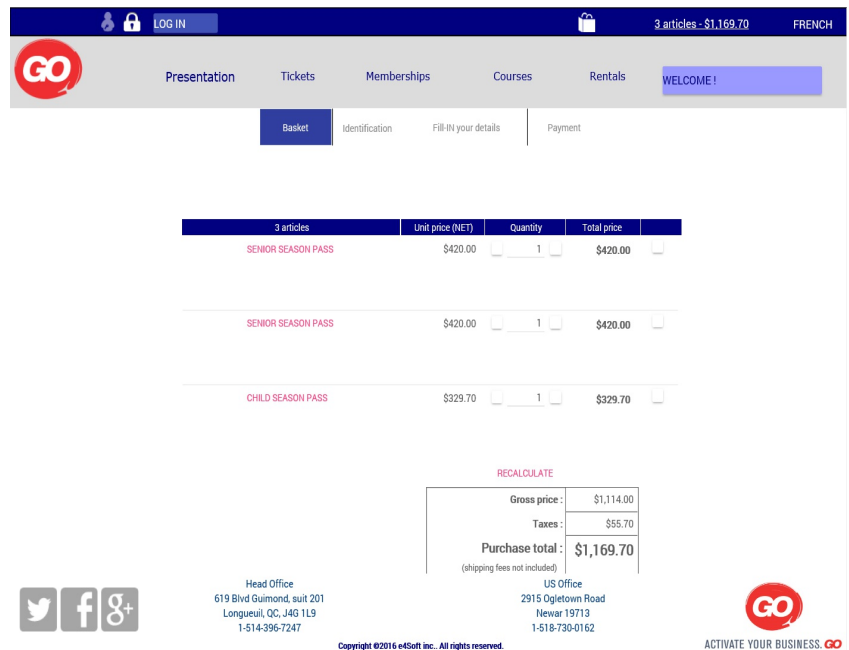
LOG IN

3 articles - $1,169.70

FRENCH

GO

Presentation

Tickets

Memberships

Courses

Rentals

WELCOME !

Basket

Identification

Fill-IN your details

Payment

| 3 articles | Unit price (NET) | Quantity | Total price |
|---|---|---|---|
| SENIOR SEASON PASS | $420.00 | 1 | $420.00 |
| SENIOR SEASON PASS | $420.00 | 1 | $420.00 |
| CHILD SEASON PASS | $329.70 | 1 | $329.70 |

RECALCULATE

| Gross price : | $1,114.00 |
|---|---|
| Taxes : | $55.70 |
| Purchase total : | $1,169.70 |

(shipping fees not included)

Head Office
619 Blvd Guimond, suit 201
Longueuil, QC, J4G 1L9
1-514-396-7247

US Office
2915 Ogletown Road
Newar 19713
1-518-730-0162

GO

ACTIVATE YOUR BUSINESS. GO

Copyright ©2016 e4Soft inc.. All rights reserved.